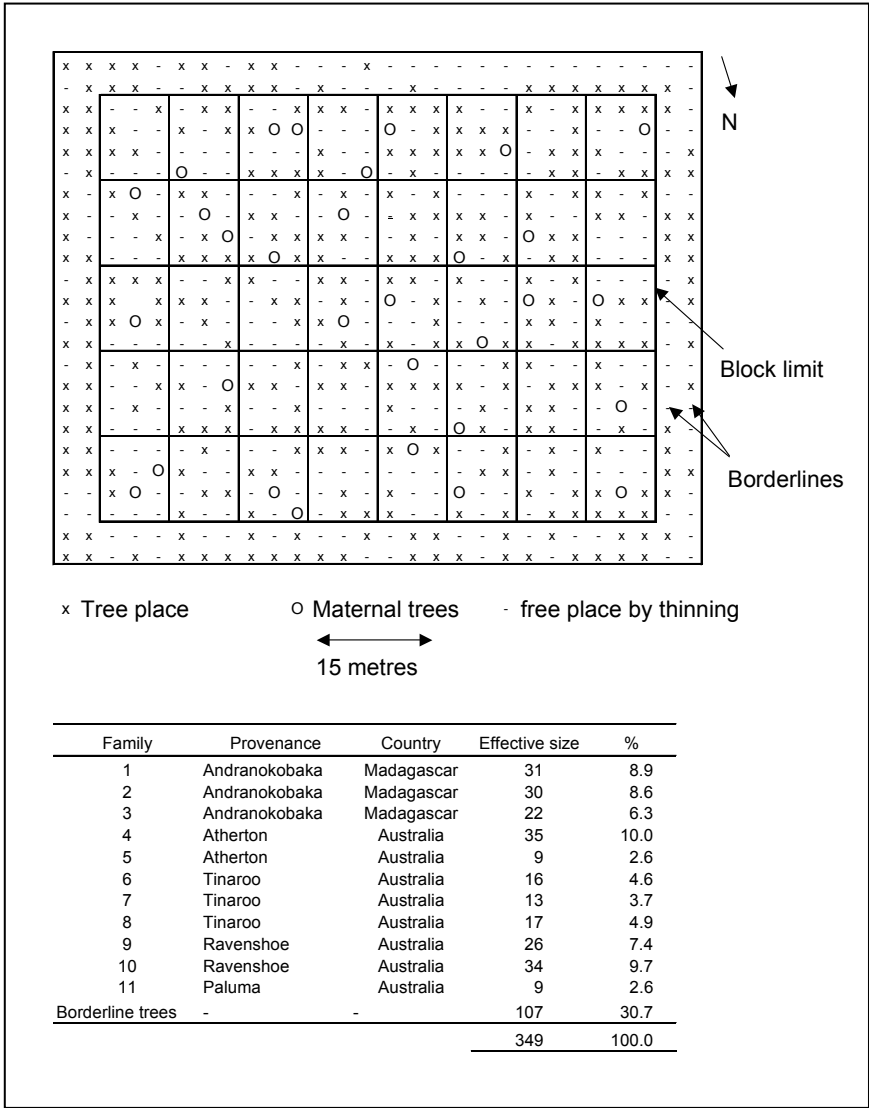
N

Block limit

Borderlines

x Tree place    o Maternal trees    - free place by thinning

15 metres

| Family | Provenance | Country | Effective size | % |
|---|---|---|---|---|
| 1 | Andranokobaka | Madagascar | 31 | 8.9 |
| 2 | Andranokobaka | Madagascar | 30 | 8.6 |
| 3 | Andranokobaka | Madagascar | 22 | 6.3 |
| 4 | Atherton | Australia | 35 | 10.0 |
| 5 | Atherton | Australia | 9 | 2.6 |
| 6 | Tinaroo | Australia | 16 | 4.6 |
| 7 | Tinaroo | Australia | 13 | 3.7 |
| 8 | Tinaroo | Australia | 17 | 4.9 |
| 9 | Ravenshoe | Australia | 26 | 7.4 |
| 10 | Ravenshoe | Australia | 34 | 9.7 |
| 11 | Paluma | Australia | 9 | 2.6 |
| Borderline trees | - | - | 107 | 30.7 |
| | | | 349 | 100.0 |